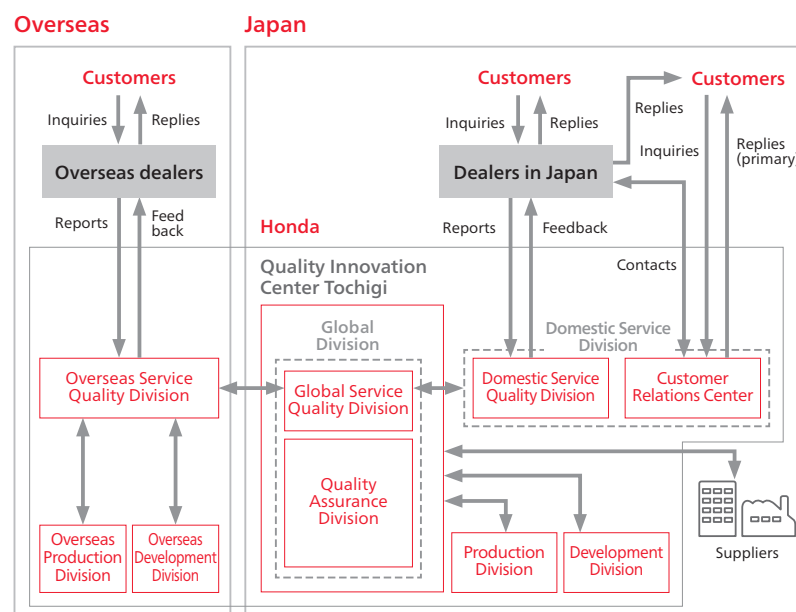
Overseas

Japan

Customers

Inquiries

Replies

Overseas dealers

Reports

Feed back

Customers

Inquiries

Replies

Dealers in Japan

Replies

Customers

Inquiries

Replies (primary

Reports

Feedback

Honda

Contacts

Quality Innovation Center Tochigi

Global Division

Domestic Service Division

Overseas Service Quality Division

Global Service Quality Division

Domestic Service Quality Division

Customer Relations Center

Quality Assurance Division

Overseas Production Division

Overseas Development Division

Production Division

Development Division

Suppliers